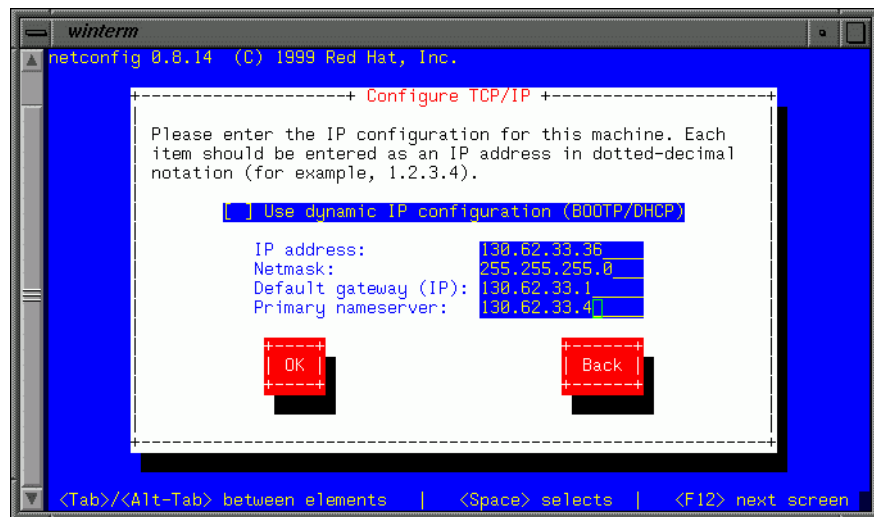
winterm

netconfig 0.8.14 (C) 1999 Red Hat, Inc.

+------------------+ Configure TCP/IP +------------------+

Please enter the IP configuration for this machine. Each item should be entered as an IP address in dotted-decimal notation (for example, 1.2.3.4).

[ ] Use dynamic IP configuration (BOOTP/DHCP)

IP address: 130.62.33.36
Netmask: 255.255.255.0
Default gateway (IP): 130.62.33.1
Primary nameserver: 130.62.33.4

| OK |

| Back |

<Tab>/<Alt-Tab> between elements | <Space> selects | <F12> next screen